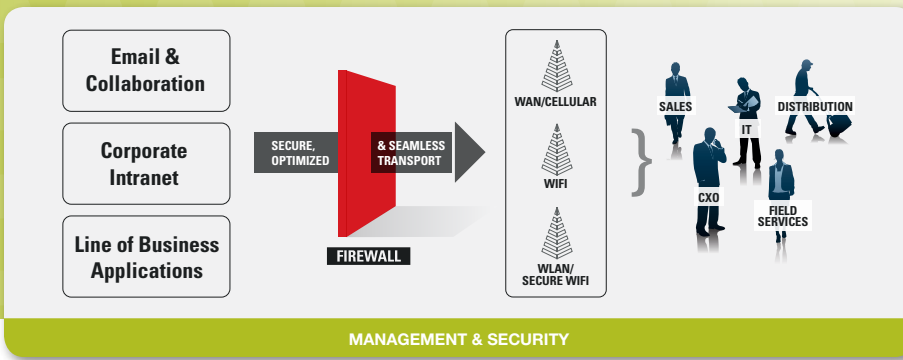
Email & Collaboration

Corporate Intranet

Line of Business Applications

SECURE, OPTIMIZED

& SEAMLESS TRANSPORT

FIREWALL

WAN/CELLULAR

WIFI

WLAN/ SECURE WIFI

SALES

IT

DISTRIBUTION

CXO

FIELD SERVICES

MANAGEMENT & SECURITY